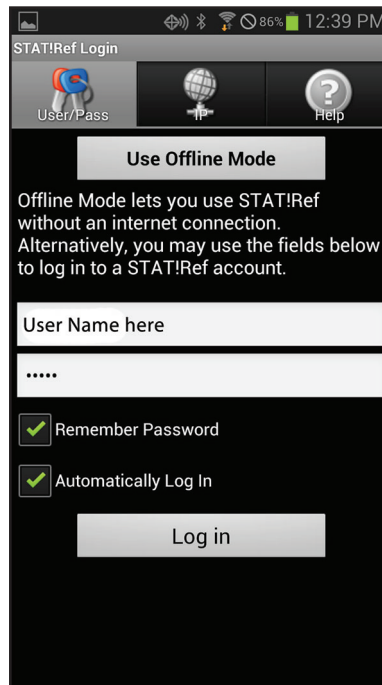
86% 12:39 PM
STAT!Ref Login
User/Pass
IP
Help
Use Offline Mode
Offline Mode lets you use STAT!Ref without an internet connection. Alternatively, you may use the fields below to log in to a STAT!Ref account.
User Name here
•••••
Remember Password
Automatically Log In
Log in